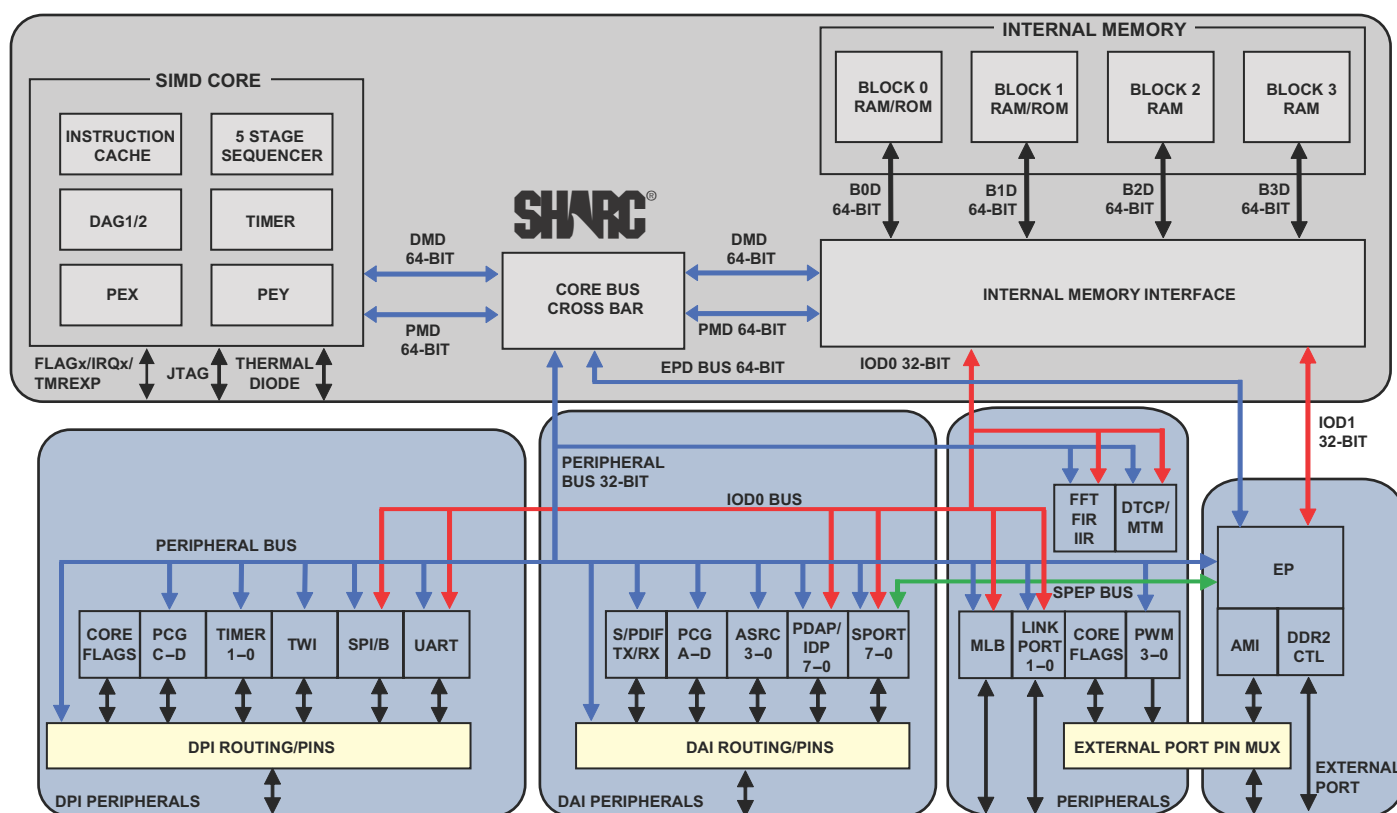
SIMD CORE

INSTRUCTION CACHE

5 STAGE SEQUENCER

DAG1/2

TIMER

PEX

PEY

FLAGx/IRQx/ TMREXP

JTAG

THERMAL DIODE

SHARC®

DMD 64-BIT

PMD 64-BIT

CORE BUS CROSS BAR

DMD 64-BIT

PMD 64-BIT

EPD BUS 64-BIT

INTERNAL MEMORY

BLOCK 0 RAM/ROM

BLOCK 1 RAM/ROM

BLOCK 2 RAM

BLOCK 3 RAM

B0D 64-BIT

B1D 64-BIT

B2D 64-BIT

B3D 64-BIT

INTERNAL MEMORY INTERFACE

IOD0 32-BIT

IOD1 32-BIT

PERIPHERAL BUS 32-BIT

IOD0 BUS

PERIPHERAL BUS

FFT FIR IIR

DTCP/ MTM

EP

SPEP BUS

CORE FLAGS

PCG C–D

TIMER 1–0

TWI

SPI/B

UART

S/PDIF TX/RX

PCG A–D

ASRC 3–0

PDAP/ IDP 7–0

SPORT 7–0

MLB

LINK PORT 1–0

CORE FLAGS

PWM 3–0

AMI

DDR2 CTL

DPI ROUTING/PINS

DAI ROUTING/PINS

EXTERNAL PORT PIN MUX

DPI PERIPHERALS

DAI PERIPHERALS

PERIPHERALS

EXTERNAL PORT